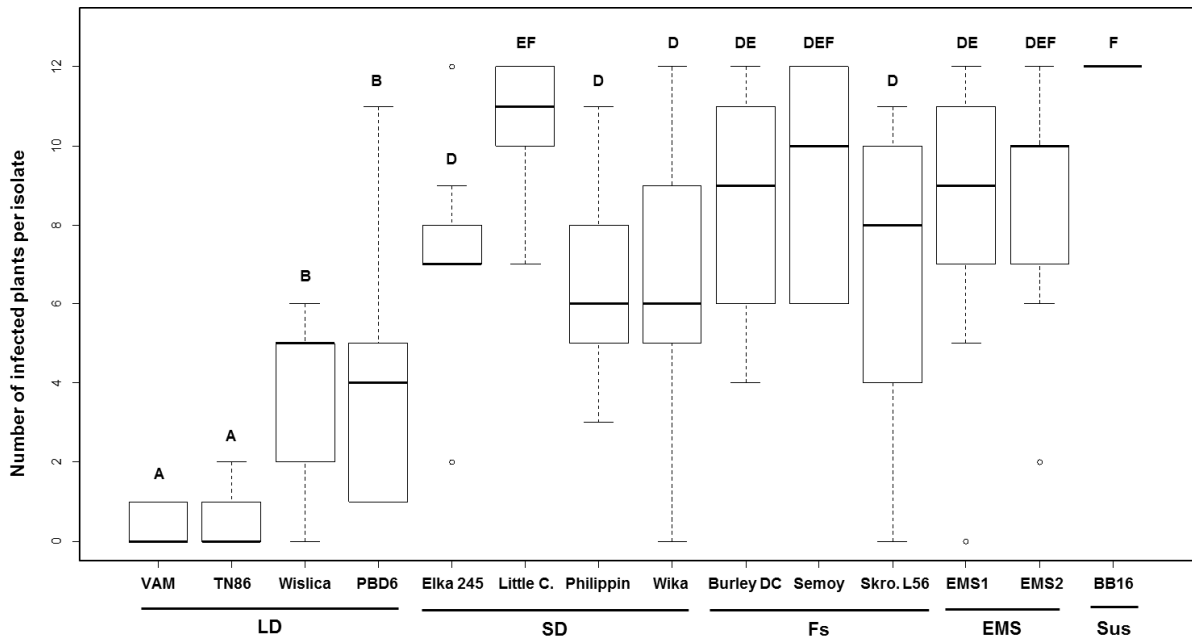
Number of infected plants per isolate

0
2
4
6
8
10
12

A
A
B
B
D
EF
D
D
DE
DEF
D
DE
DEF
F

VAM
TN86
Wislica
PBD6
Elka 245
Little C.
Philippin
Wika
Burley DC
Semoy
Skro. L56
EMS1
EMS2
BB16

LD
SD
Fs
EMS
Sus